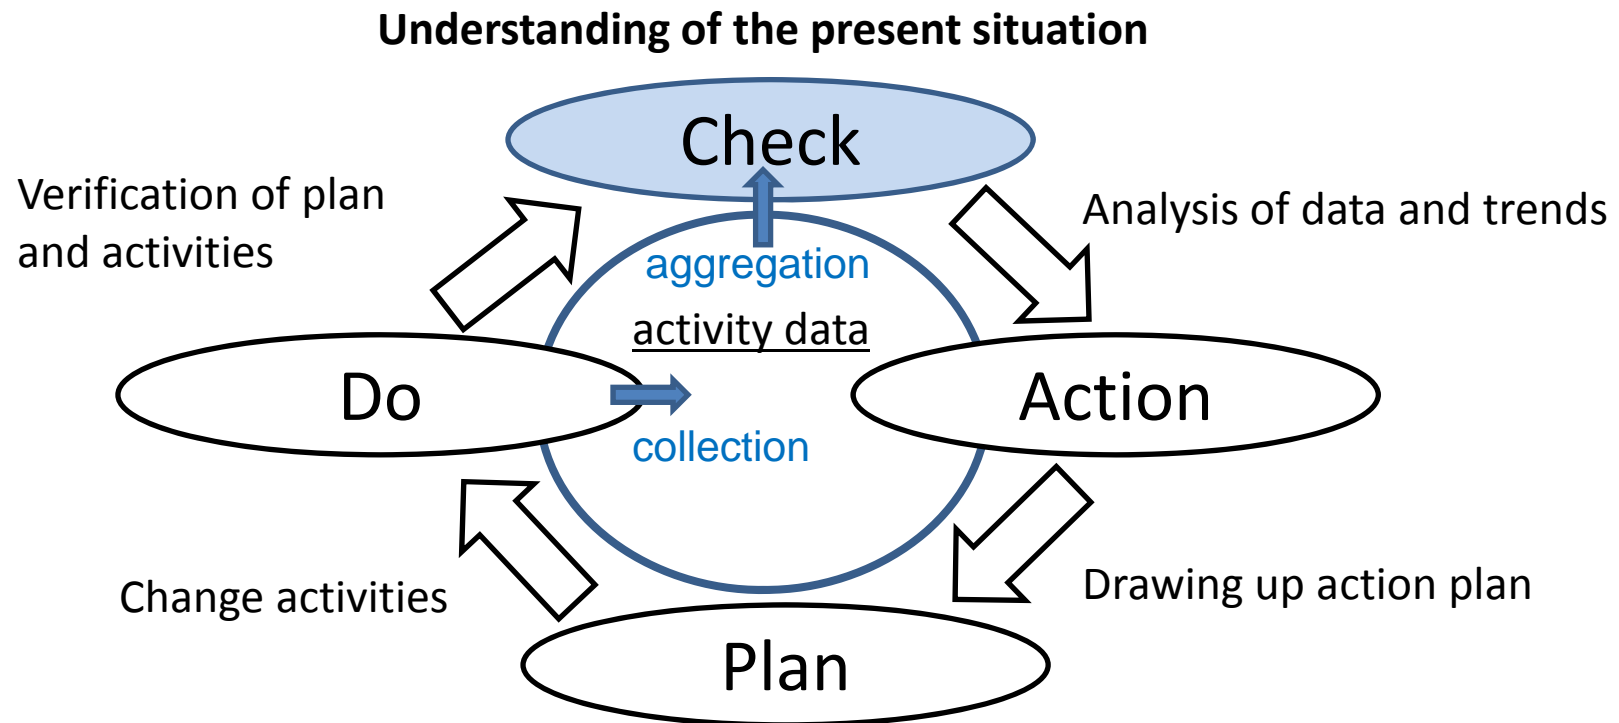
Understanding of the present situation

Check

Verification of plan and activities

Analysis of data and trends

aggregation

activity data

Do

Action

collection

Change activities

Drawing up action plan

Plan